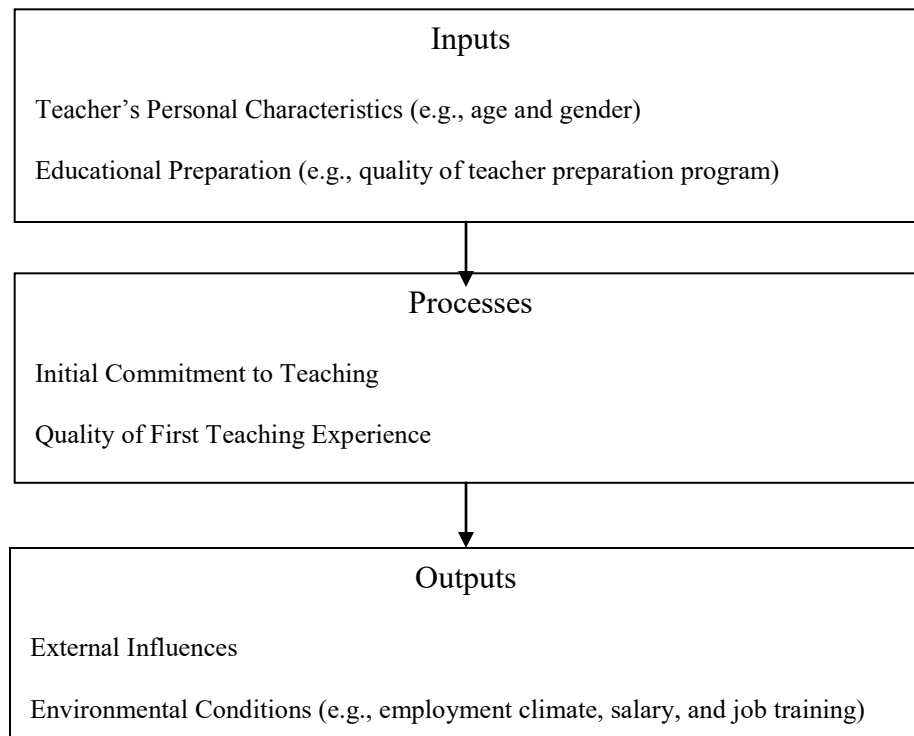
Inputs

Teacher’s Personal Characteristics (e.g., age and gender)

Educational Preparation (e.g., quality of teacher preparation program)

Processes

Initial Commitment to Teaching

Quality of First Teaching Experience

Outputs

External Influences

Environmental Conditions (e.g., employment climate, salary, and job training)